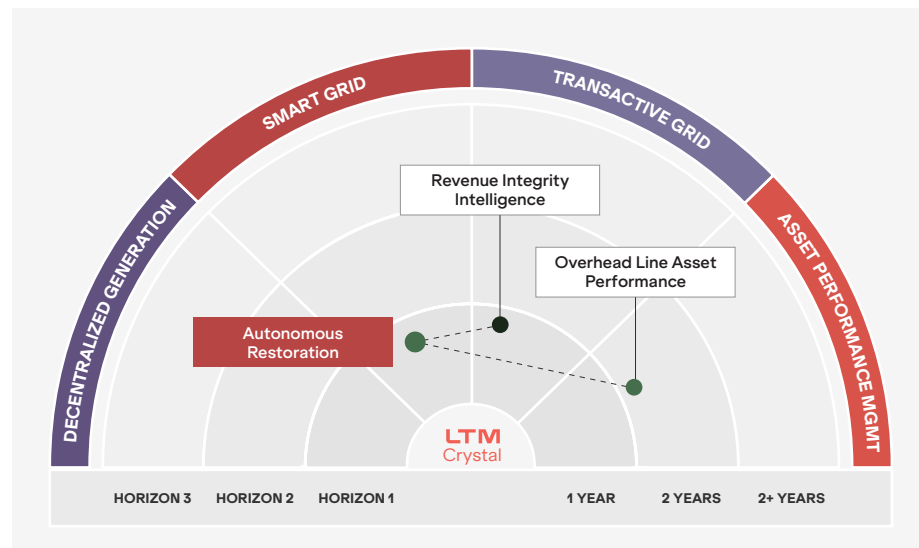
DECENTRALIZED GENERATION
SMART GRID
TRANSACTIVE GRID
ASSET PERFORMANCE MGMT

Revenue Integrity Intelligence

Overhead Line Asset Performance

Autonomous Restoration

LTM
Crystal

HORIZON 3 HORIZON 2 HORIZON 1 1 YEAR 2 YEARS 2+ YEARS